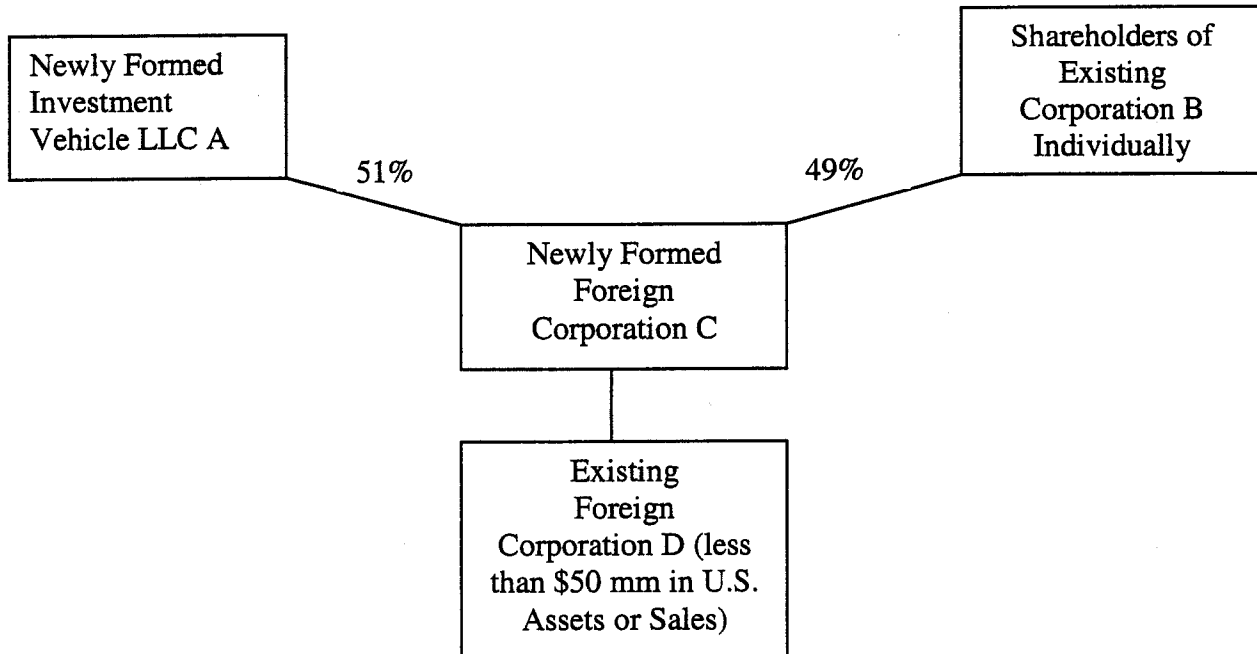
Newly Formed Investment Vehicle LLC A

Shareholders of Existing Corporation B Individually

51%

49%

Newly Formed Foreign Corporation C

Existing Foreign Corporation D (less than \$50 mm in U.S. Assets or Sales)